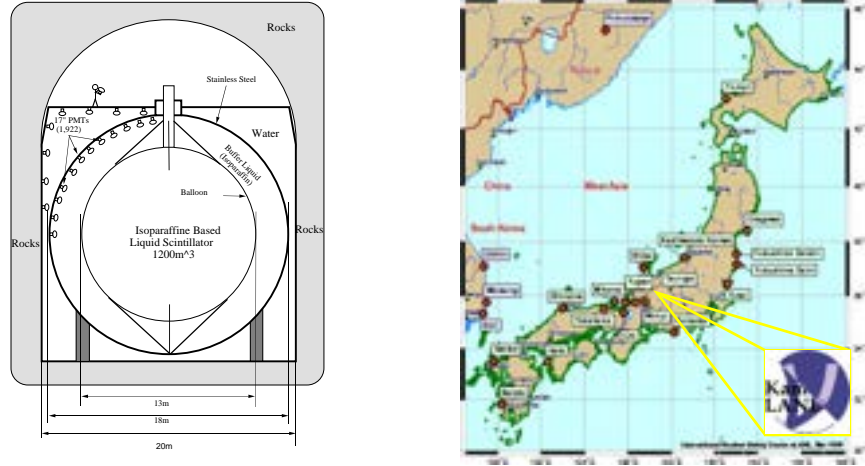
Rocks

Stainless Steel

17" PMTs
(1,922)

Water

Buffer Liquid
(isoparafin)

Balloon

Isoparaffine Based
Liquid Scintillator
1200m^3

Rocks

Rocks

13m

18m

20m

China

Manchuria

South Korea

Kam
LAND